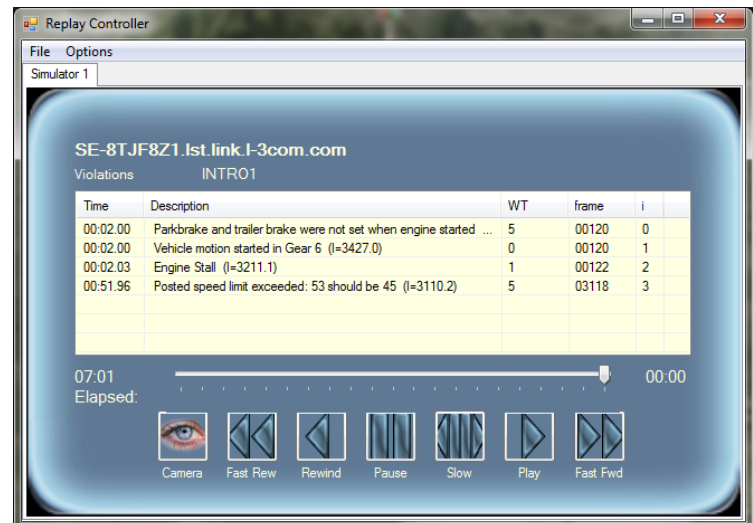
Replay Controller

File Options

Simulator 1

SE-8TJF8Z1.lst.link.l-3com.com

Violations INTRO1

| Time | Description | WT | frame | i |
|---|---|---|---|---|
| 00:02.00 | Parkbrake and trailer brake were not set when engine started ... | 5 | 00120 | 0 |
| 00:02.00 | Vehicle motion started in Gear 6 (I=3427.0) | 0 | 00120 | 1 |
| 00:02.03 | Engine Stall (I=3211.1) | 1 | 00122 | 2 |
| 00:51.96 | Posted speed limit exceeded: 53 should be 45 (I=3110.2) | 5 | 03118 | 3 |

07:01
Elapsed:

00:00

Camera Fast Rew Rewind Pause Slow Play Fast Fwd